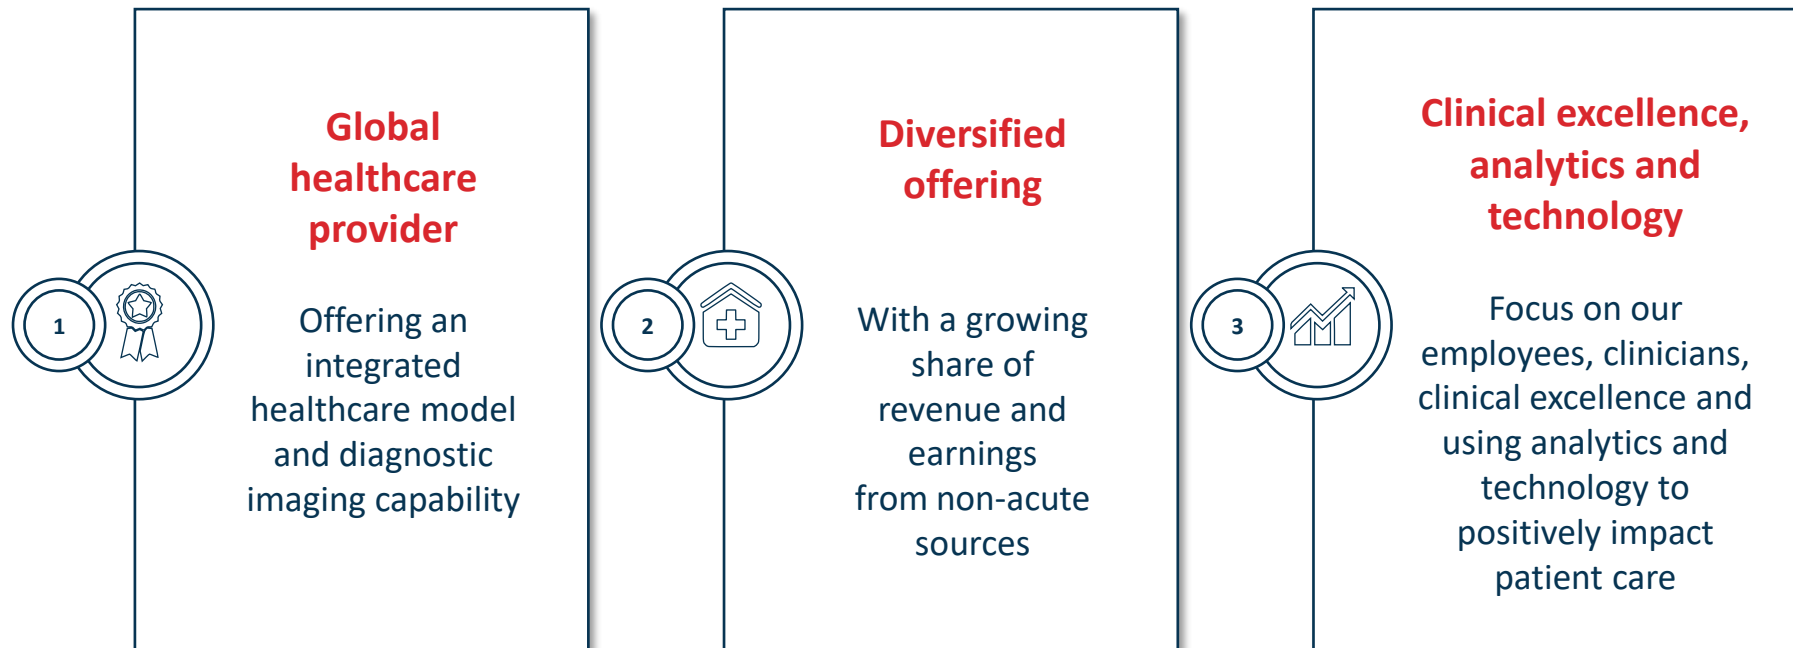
1

Global healthcare provider

Offering an integrated healthcare model and diagnostic imaging capability

2

Diversified offering

With a growing share of revenue and earnings from non-acute sources

3

Clinical excellence, analytics and technology

Focus on our employees, clinicians, clinical excellence and using analytics and technology to positively impact patient care